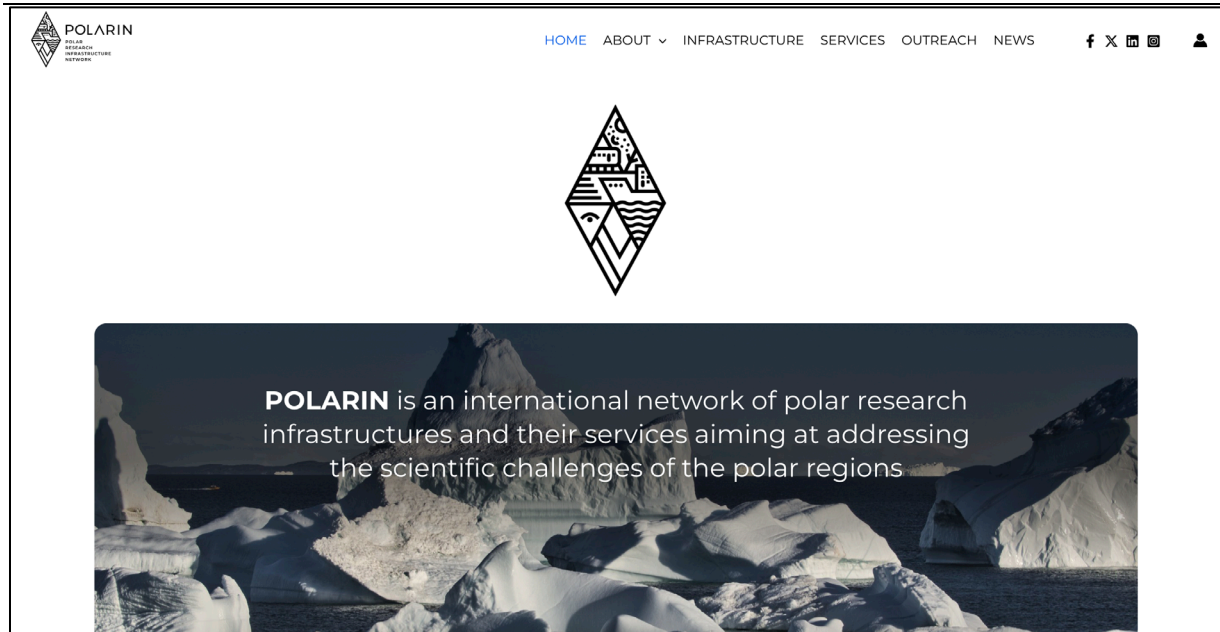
POLARIN
POLAR RESEARCH INFRASTRUCTURE NETWORK

HOME ABOUT INFRASTRUCTURE SERVICES OUTREACH NEWS

**POLARIN** is an international network of polar research infrastructures and their services aiming at addressing the scientific challenges of the polar regions